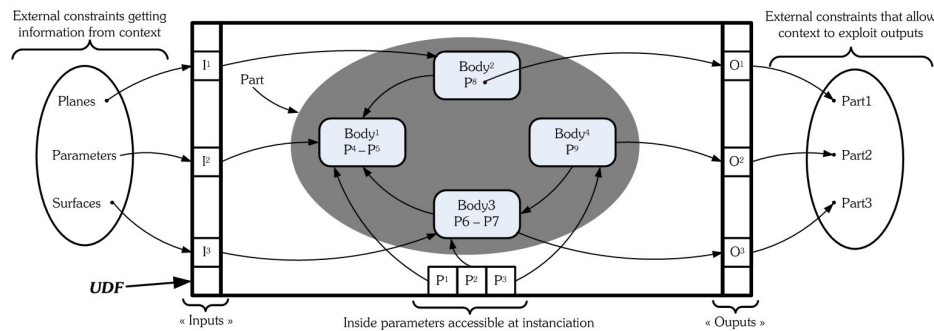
External constraints getting information from context

External constraints that allow context to exploit outputs

Planes

Parameters

Surfaces

$I^1$

$I^2$

$I^3$

Part

Body²
$P^8$

Body¹
$P^4 - P^5$

Body⁴
$P^9$

Body3
P6 – P7

$O^1$

$O^2$

$O^3$

Part1

Part2

Part3

UDF

$P^1$ $P^2$ $P^3$

« Inputs »

Inside parameters accessible at instanciation

« Ouputs »